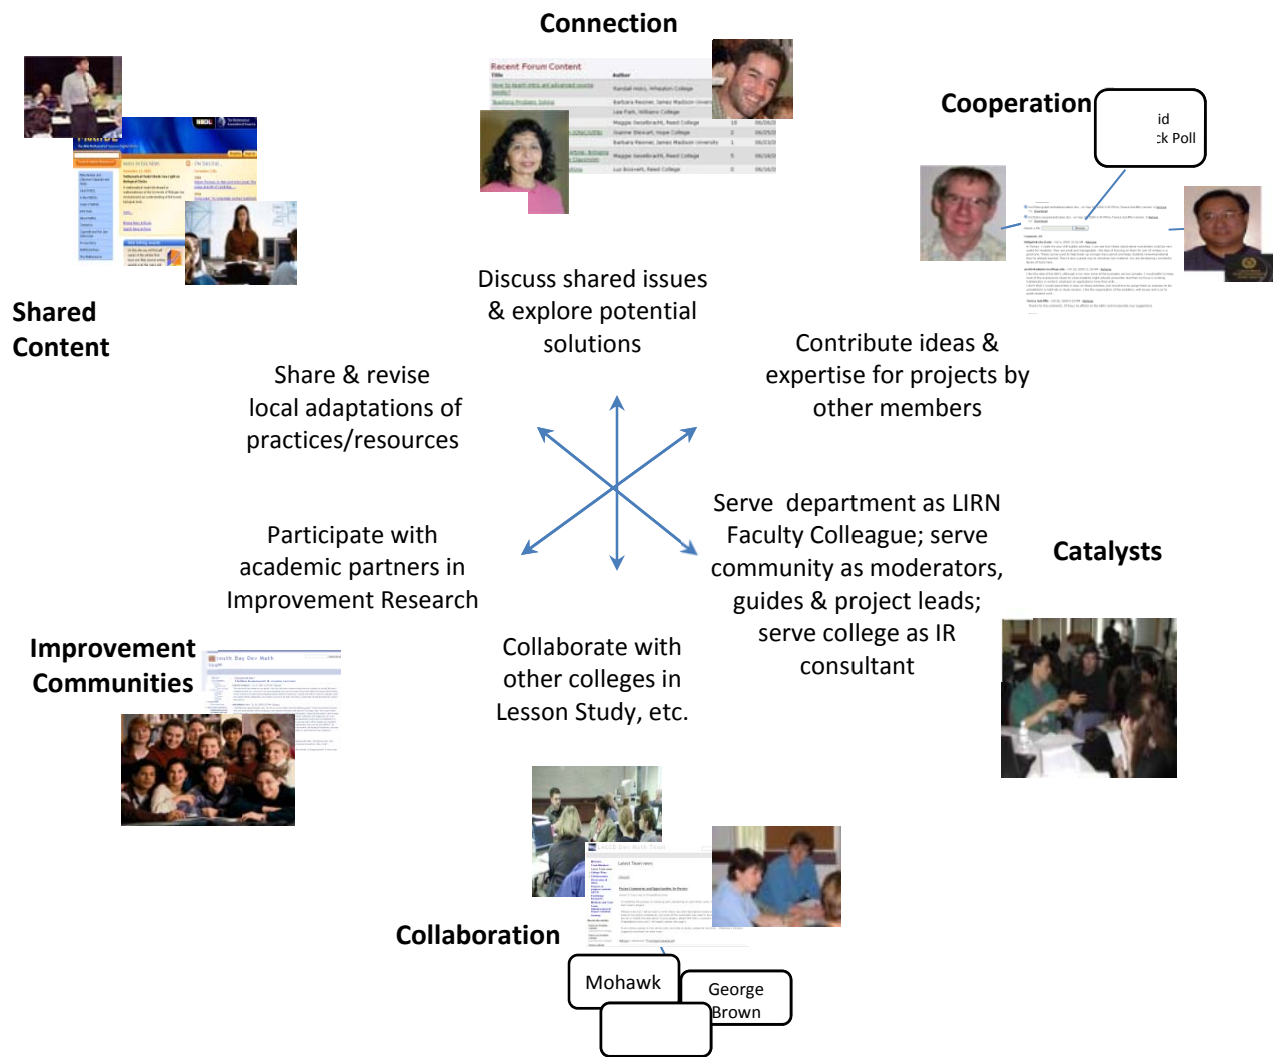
Connection

Cooperation

id
ck Poll

Recent Forum Content

Shared Content

Discuss shared issues & explore potential solutions

Contribute ideas & expertise for projects by other members

Share & revise local adaptations of practices/resources

Serve department as LIRN Faculty Colleague; serve community as moderators, guides & project leads; serve college as IR consultant

Catalysts

Participate with academic partners in Improvement Research

Improvement Communities

Collaborate with other colleges in Lesson Study, etc.

Collaboration

Mohawk

George Brown